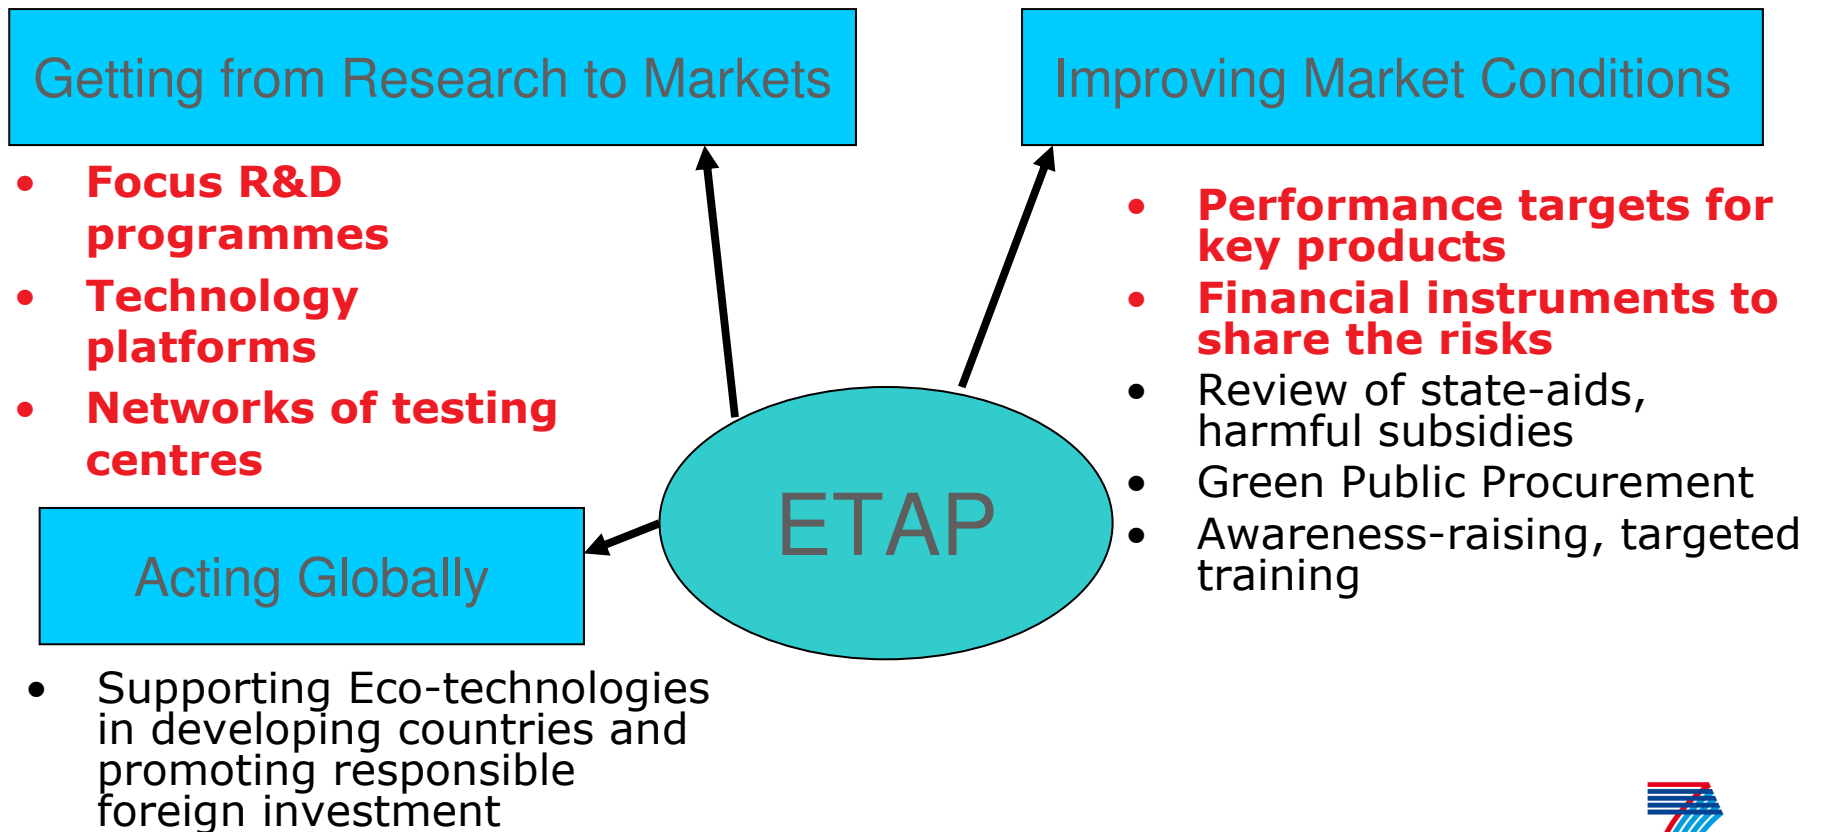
Getting from Research to Markets

- Focus R&D programmes
- Technology platforms
- Networks of testing centres

Improving Market Conditions

- Performance targets for key products
- Financial instruments to share the risks
- Review of state-aids, harmful subsidies
- Green Public Procurement
- Awareness-raising, targeted training

ETAP

Acting Globally

- Supporting Eco-technologies in developing countries and promoting responsible foreign investment